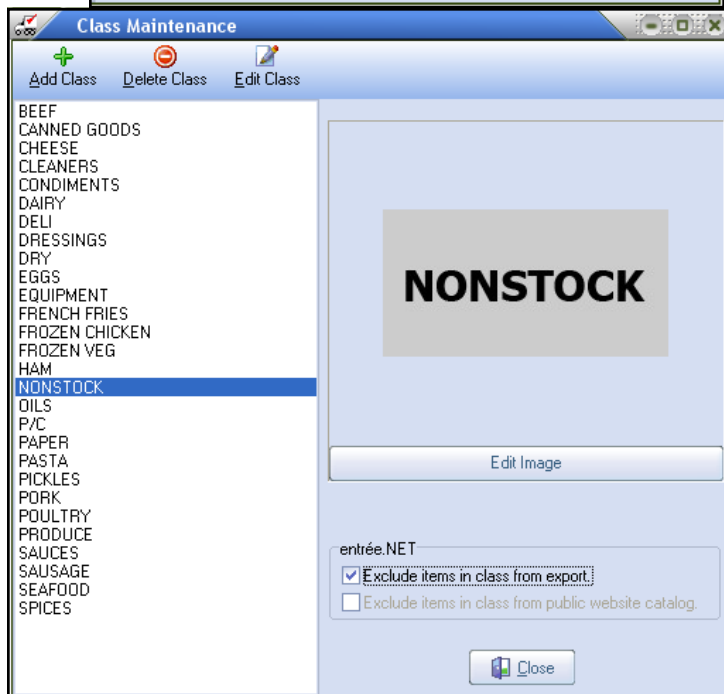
Class Maintenance

Add Class
Delete Class
Edit Class

BEEF
CANNED GOODS
CHEESE
CLEANERS
CONDIMENTS
DAIRY
DELI
DRESSINGS
DRY
EGGS
EQUIPMENT
FRENCH FRIES
FROZEN CHICKEN
FROZEN VEG
HAM
NONSTOCK
OILS
P/C
PAPER
PASTA
PICKLES
PORK
POULTRY
PRODUCE
SAUCES
SAUSAGE
SEAFOOD
SPICES

NONSTOCK

Edit Image

entrée.NET
Exclude items in class from export.
Exclude items in class from public website catalog.

Close